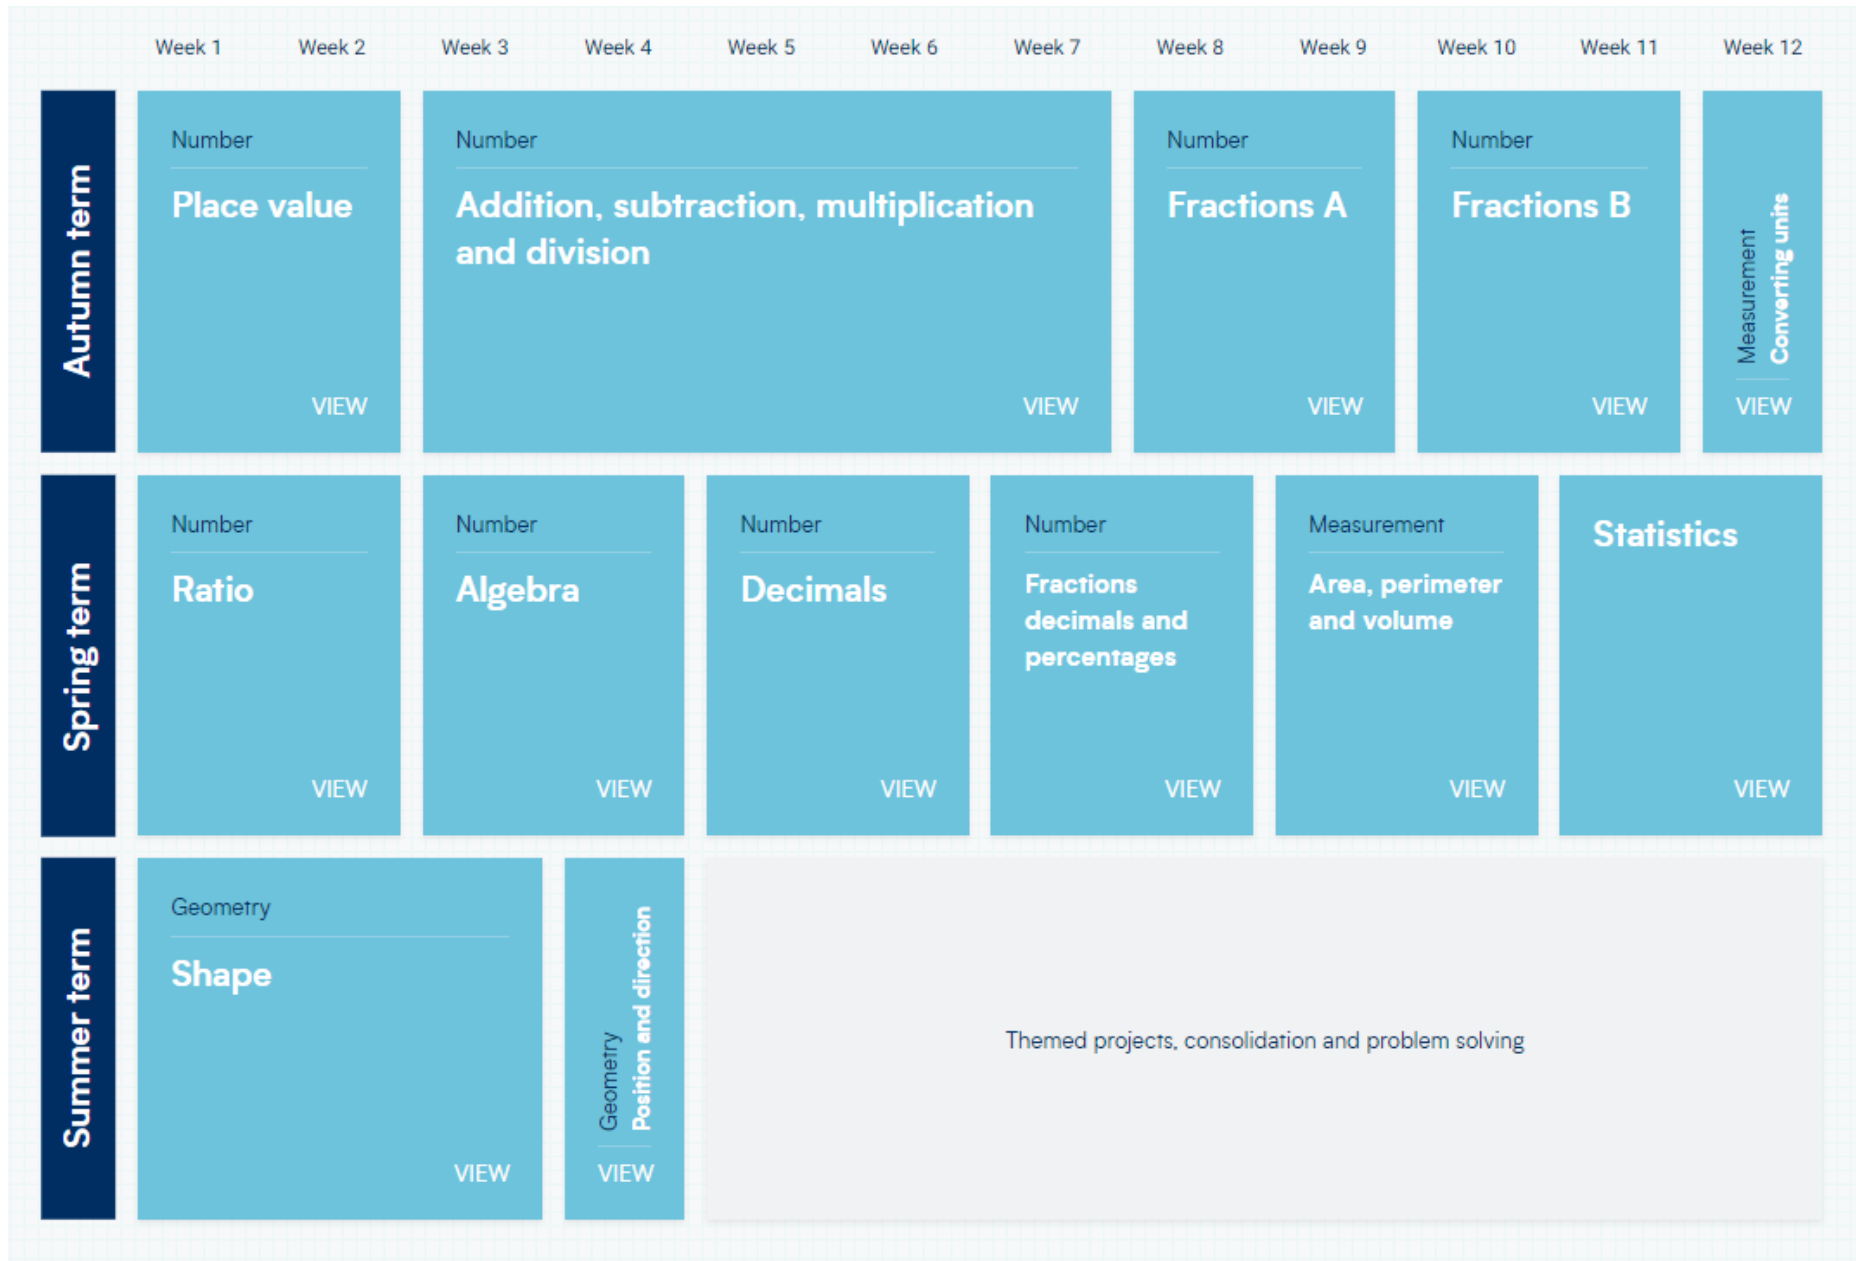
| | Week 1 | Week 2 | Week 3 | Week 4 | Week 5 | Week 6 | Week 7 | Week 8 | Week 9 | Week 10 | Week 11 | Week 12 |
|---|---|---|---|---|---|---|---|---|---|---|---|---|
| Autumn term | Number Place value VIEW | | Number Addition, subtraction, multiplication and division VIEW | | | | | Number Fractions A VIEW | | Number Fractions B VIEW | | Measurement Converting units VIEW |
| Spring term | Number Ratio VIEW | | Number Algebra VIEW | | Number Decimals VIEW | | Number Fractions decimals and percentages VIEW | | Measurement Area, perimeter and volume VIEW | | Statistics VIEW | |
| Summer term | Geometry Shape VIEW | | | Geometry Position and direction VIEW | Themed projects, consolidation and problem solving | | | | | | | |